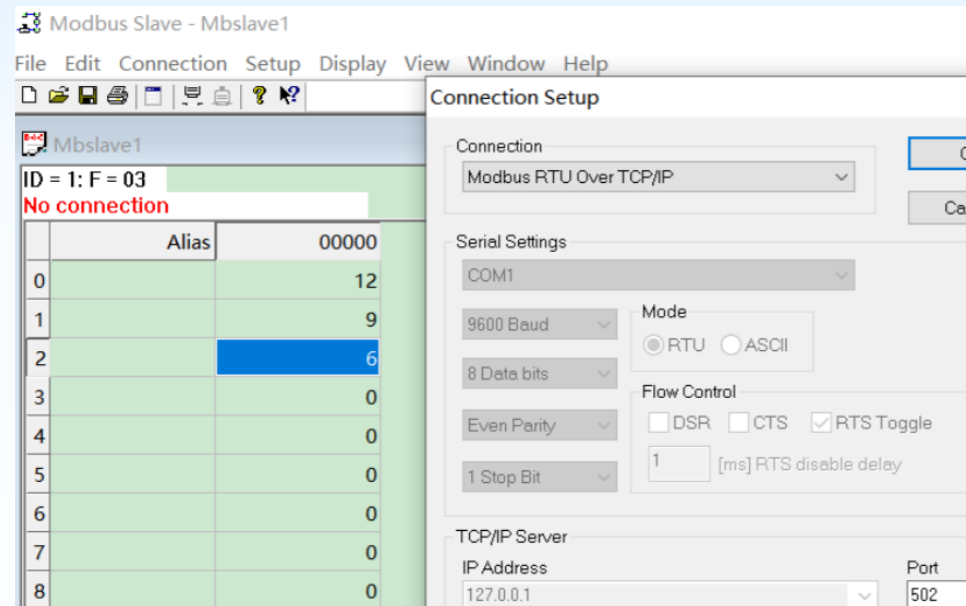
Modbus Slave - Mbslave1

File Edit Connection Setup Display View Window Help

Mbslave1

ID = 1: F = 03
No connection

| | Alias | 00000 |
|---|---|---|
| 0 | | 12 |
| 1 | | 9 |
| 2 | | 6 |
| 3 | | 0 |
| 4 | | 0 |
| 5 | | 0 |
| 6 | | 0 |
| 7 | | 0 |
| 8 | | 0 |

Connection Setup

Connection
Modbus RTU Over TCP/IP

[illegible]
Ca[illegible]

Serial Settings
COM1
9600 Baud
8 Data bits
Even Parity
1 Stop Bit

Mode
RTU ASCII

Flow Control
DSR CTS RTS Toggle
1 [ms] RTS disable delay

TCP/IP Server
IP Address
127.0.0.1
Port
502